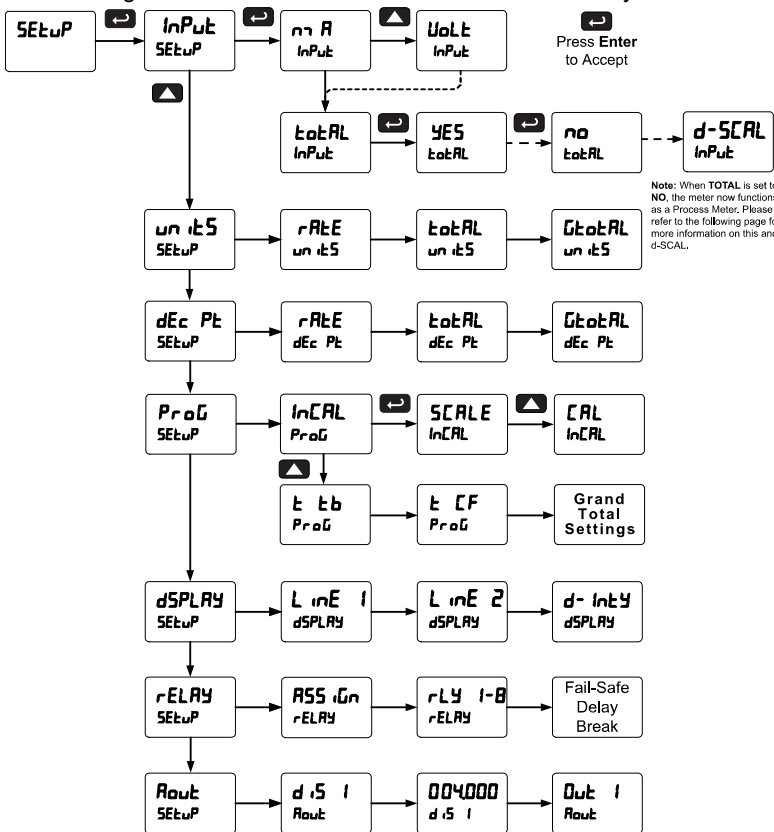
SEtuP

InPut
SEtuP

m A
InPut

VoLt
InPut

Press Enter to Accept

totAL
InPut

YES
totAL

no
totAL

d-SCAL
InPut

Note: When TOTAL is set to NO, the meter now functions as a Process Meter. Please refer to the following page for more information on this and d-SCAL.

un itS
SEtuP

rAtE
un itS

totAL
un itS

GtotAL
un itS

dEc Pt
SEtuP

rAtE
dEc Pt

totAL
dEc Pt

GtotAL
dEc Pt

ProG
SEtuP

InCAL
ProG

SCALE
InCAL

CAL
InCAL

t tb
ProG

t CF
ProG

Grand Total Settings

dSPLAY
SEtuP

L inE 1
dSPLAY

L inE 2
dSPLAY

d- IntY
dSPLAY

rELAY
SEtuP

ASS iGn
rELAY

rLY 1-8
rELAY

Fail-Safe
Delay
Break

Aout
SEtuP

d iS 1
Aout

004.000
d iS 1

Out 1
Aout